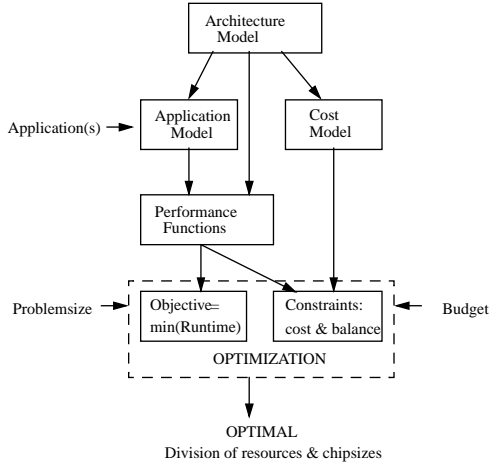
Architecture Model

Application(s)

Application Model

Cost Model

Performance Functions

Problemsize

Objective= min(Runtime)

Constraints: cost & balance

Budget

OPTIMIZATION

OPTIMAL
Division of resources & chipsizes